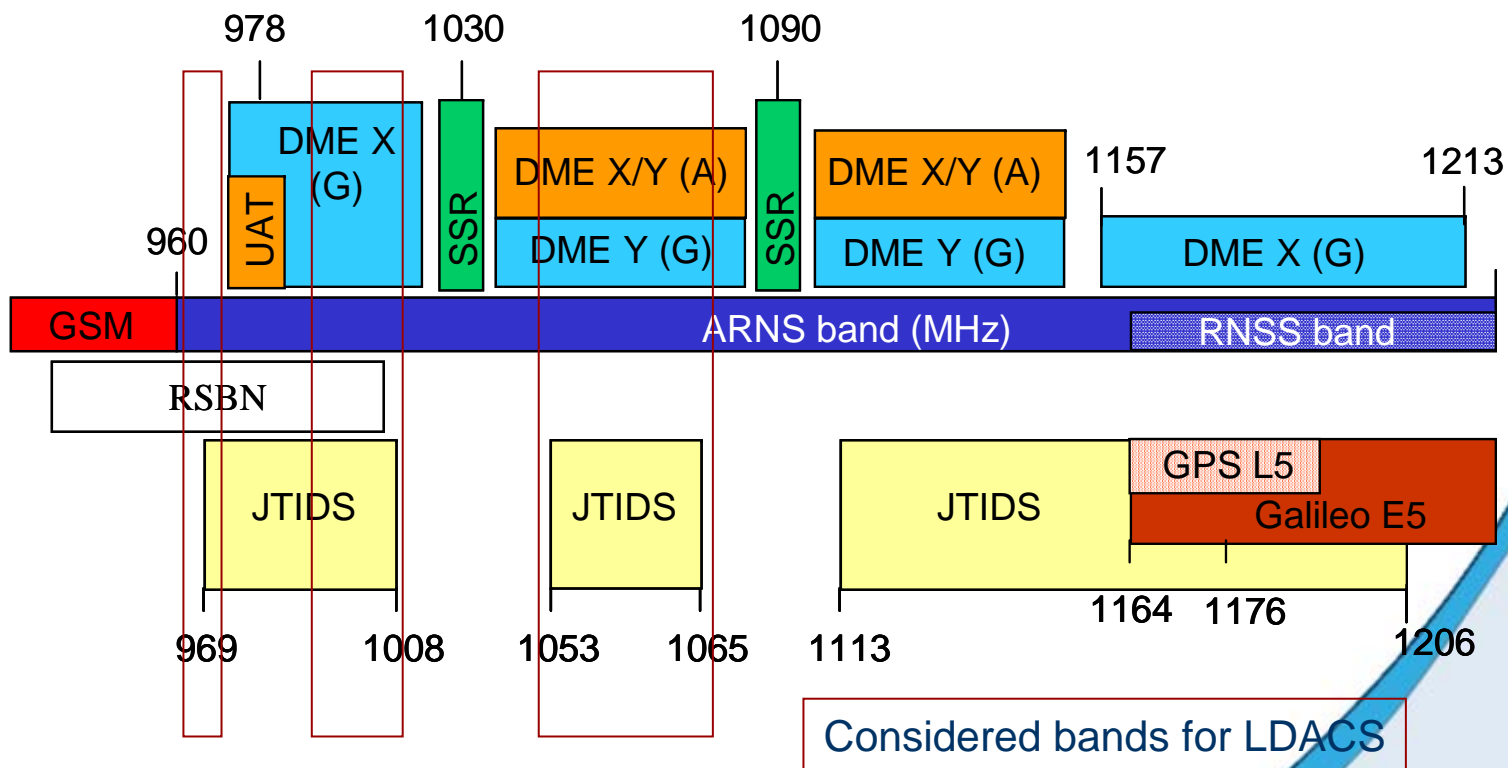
978
1030
1090
DME X (G)
UAT
SSR
DME X/Y (A)
DME Y (G)
SSR
DME X/Y (A)
DME Y (G)
1157
1213
DME X (G)
960
GSM
ARNS band (MHz)
RNSS band
RSBN
JTIDS
JTIDS
JTIDS
GPS L5
Galileo E5
1164
1176
969
1008
1053
1065
1113
1206
Considered bands for LDACS